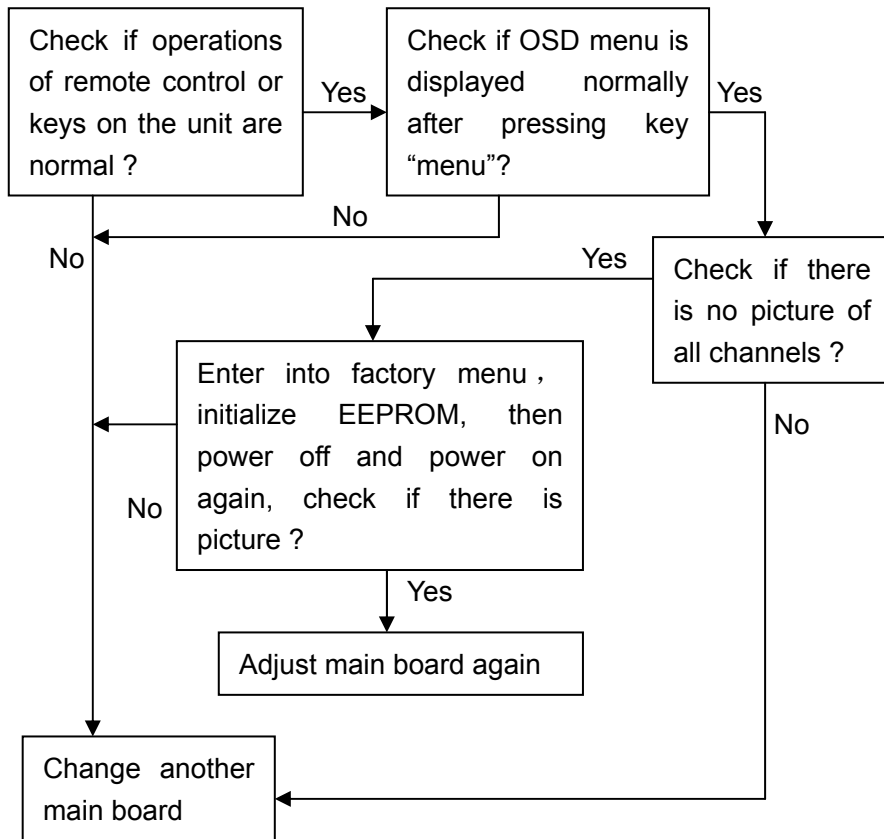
Check if operations of remote control or keys on the unit are normal ?

Yes

Check if OSD menu is displayed normally after pressing key "menu"?

Yes

No

No

Yes

Check if there is no picture of all channels ?

Enter into factory menu， initialize EEPROM, then power off and power on again, check if there is picture ?

No

No

Yes

Adjust main board again

Change another main board